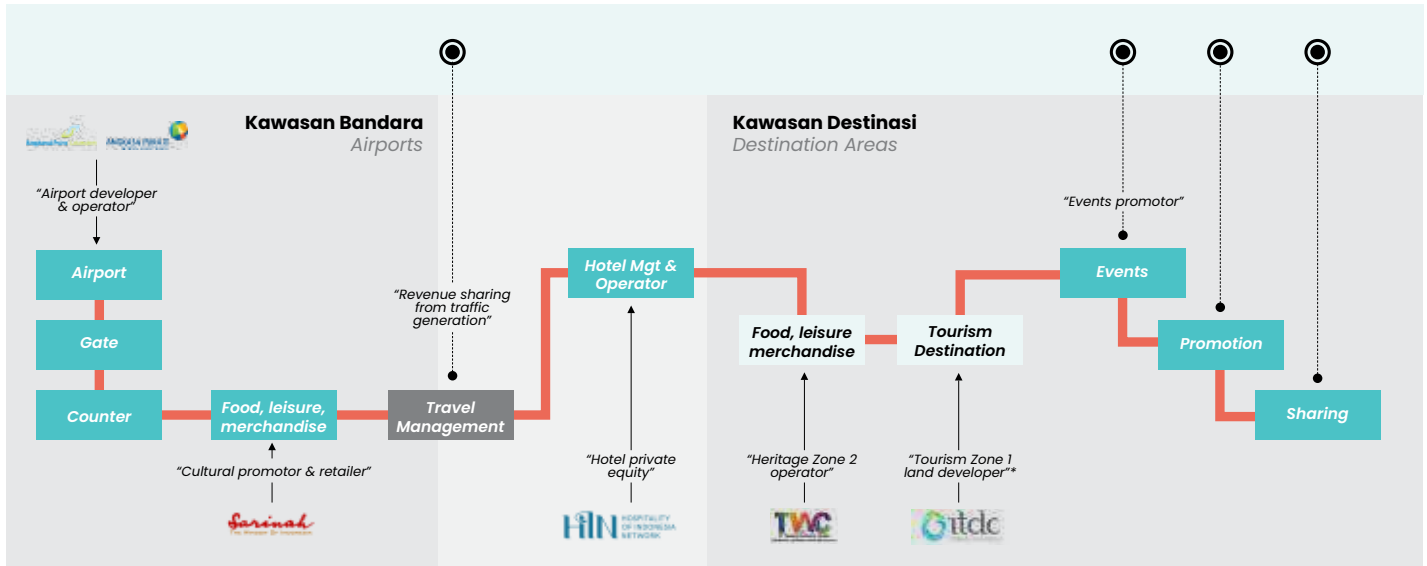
Kawasan Bandara
Airports

"Airport developer & operator"

Airport

Gate

Counter

Food, leisure, merchandise

"Cultural promotor & retailer"

Sarinah

"Revenue sharing from traffic generation"

Travel Management

Hotel Mgt & Operator

"Hotel private equity"

HIN HOSPITALITY OF INDONESIA NETWORK

Kawasan Destinasi
Destination Areas

Food, leisure merchandise

"Heritage Zone 2 operator"

TWC

Tourism Destination

"Tourism Zone 1 land developer"*

itdc

"Events promotor"

Events

Promotion

Sharing